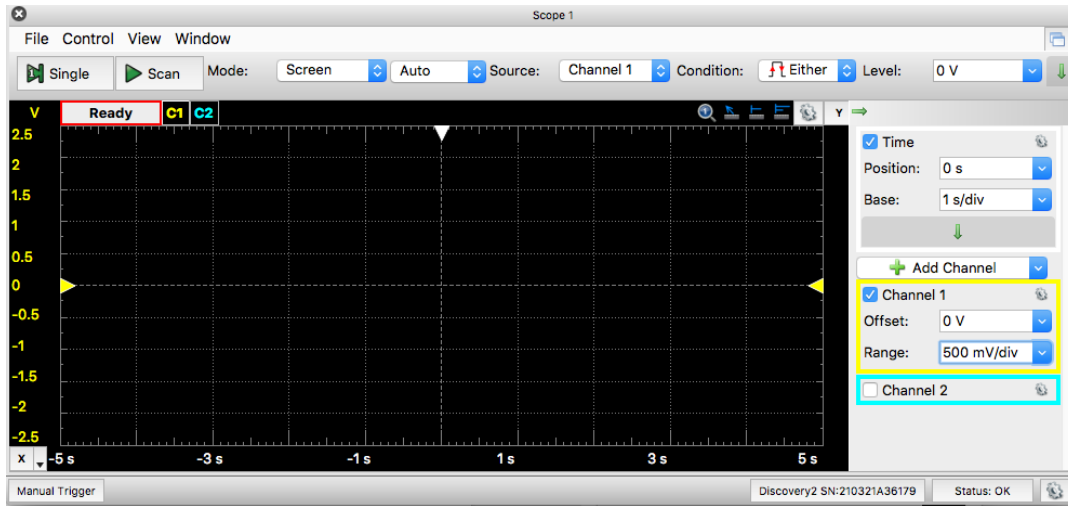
Scope 1

File Control View Window

Single Scan Mode: Screen Auto Source: Channel 1 Condition: Either Level: 0 V

V Ready C1 C2

Y

2.5
2
1.5
1
0.5
0
-0.5
-1
-1.5
-2
-2.5

X -5 s -3 s -1 s 1 s 3 s 5 s

Time
Position: 0 s
Base: 1 s/div

Add Channel

Channel 1
Offset: 0 V
Range: 500 mV/div

Channel 2

Manual Trigger

Discovery2 SN:210321A36179 Status: OK